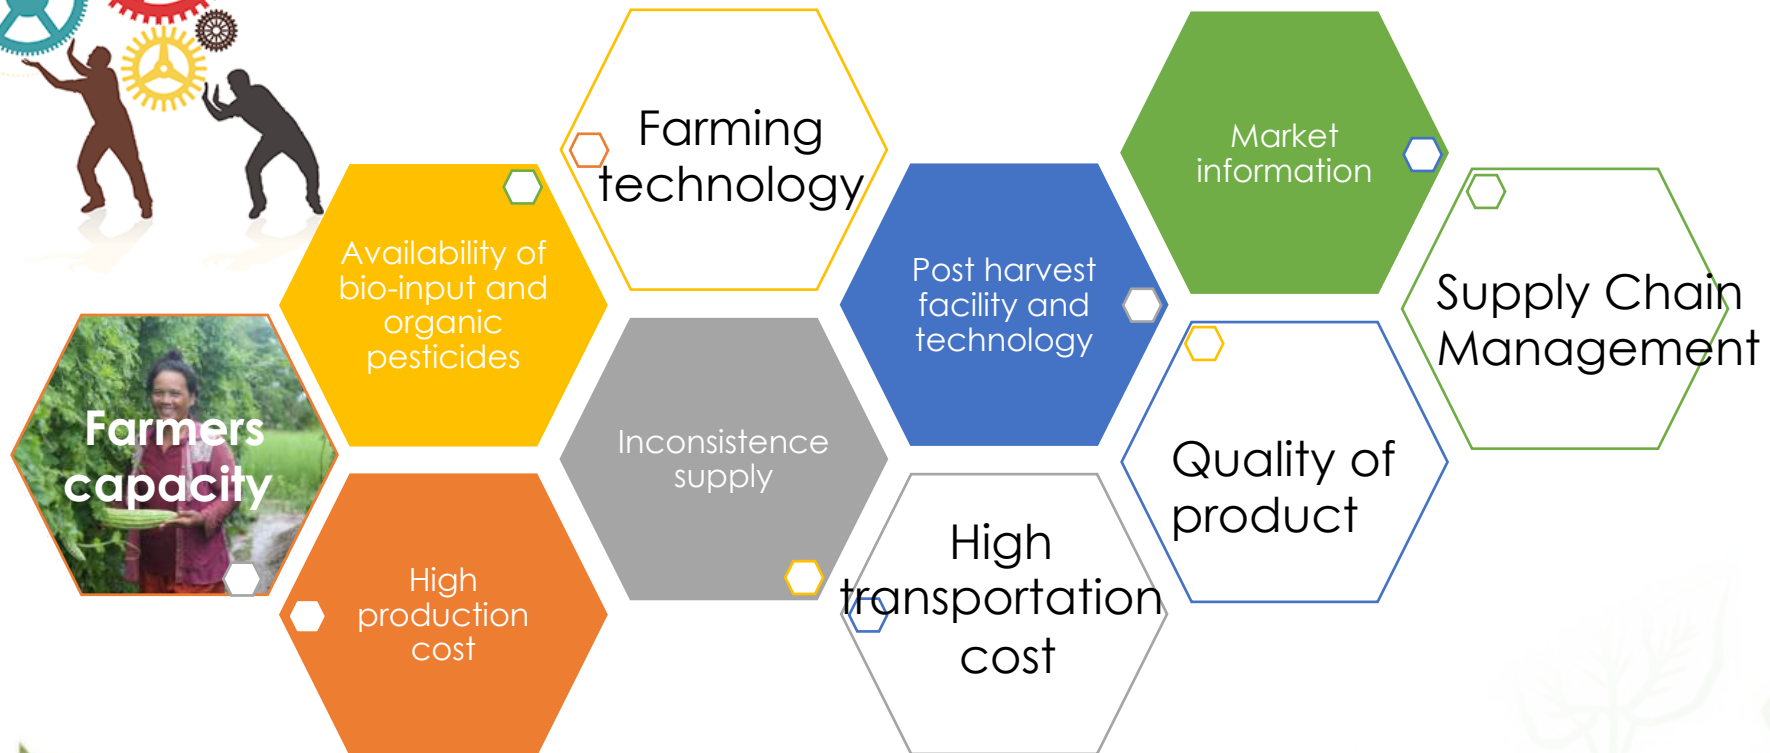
Farmers capacity

Availability of bio-input and organic pesticides

High production cost

Farming technology

Inconsistence supply

Post harvest facility and technology

High transportation cost

Market information

Quality of product

Supply Chain Management